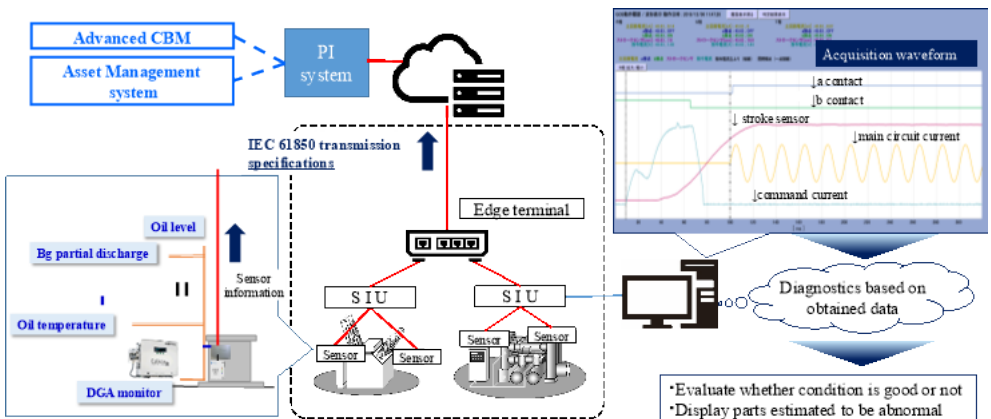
Advanced CBM

Asset Management system

PI system

IEC 61850 transmission specifications

Acquisition waveform

↓a contact

↓b contact

↓ stroke sensor

↓main circuit current

↓command current

Edge terminal

Oil level

Bg partial discharge

Sensor information

Oil temperature

DGA monitor

S I U

S I U

Sensor

Sensor

Sensor

Sensor

Diagnostics based on obtained data

・Evaluate whether condition is good or not
・Display parts estimated to be abnormal